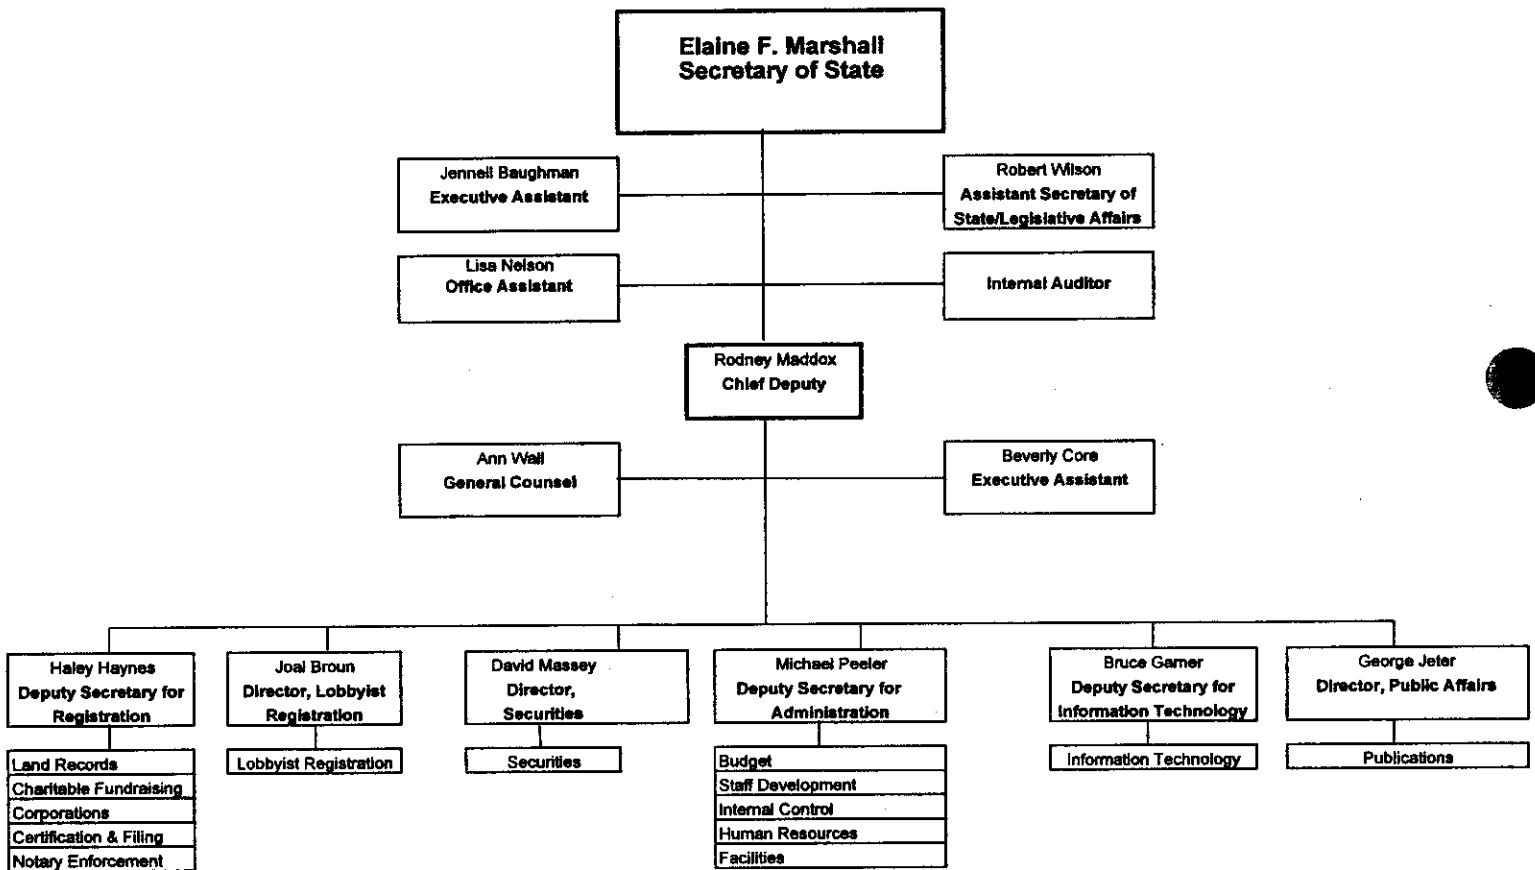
Elaine F. Marshall
Secretary of State

Jennell Baughman
Executive Assistant

Robert Wilson
Assistant Secretary of State/Legislative Affairs

Lisa Nelson
Office Assistant

Internal Auditor

Rodney Maddox
Chief Deputy

Ann Wall
General Counsel

Beverly Core
Executive Assistant

Haley Haynes
Deputy Secretary for Registration

Land Records
Charitable Fundraising
Corporations
Certification & Filing
Notary Enforcement

Joal Broun
Director, Lobbyist Registration

Lobbyist Registration

David Massey
Director, Securities

Securities

Michael Peeler
Deputy Secretary for Administration

Budget
Staff Development
Internal Control
Human Resources
Facilities

Bruce Garner
Deputy Secretary for Information Technology

Information Technology

George Jeter
Director, Public Affairs

Publications